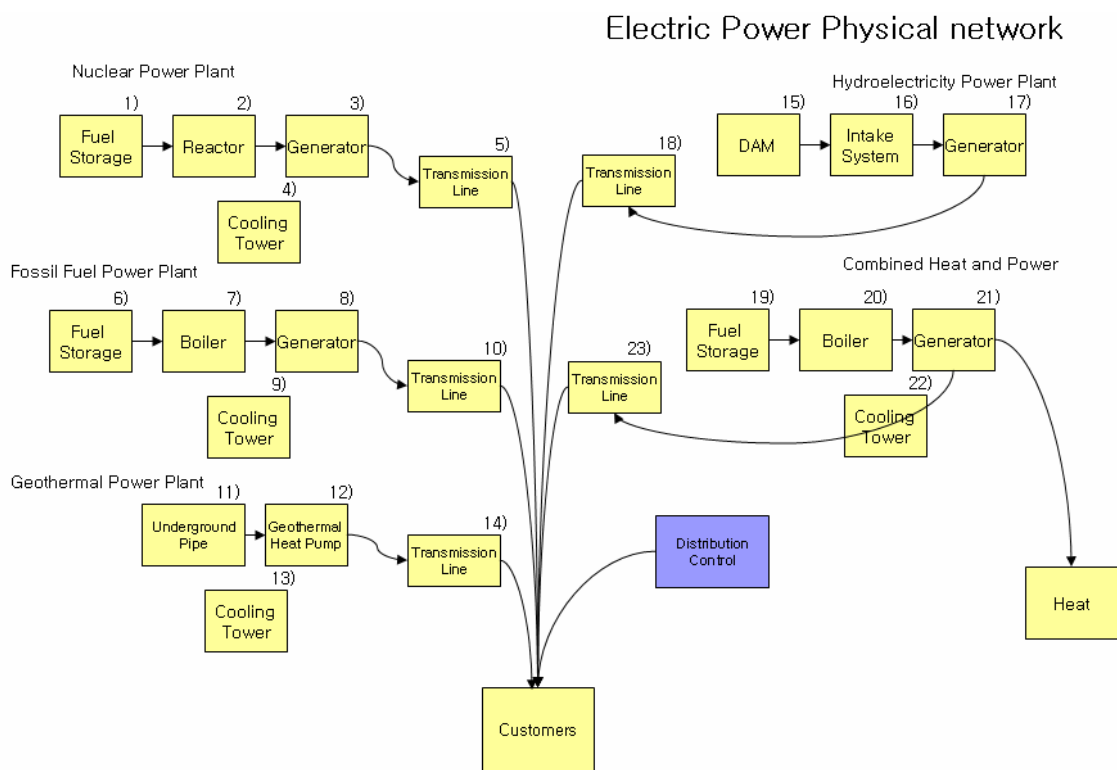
Electric Power Physical network

Nuclear Power Plant

1) Fuel Storage

2) Reactor

3) Generator

4) Cooling Tower

5) Transmission Line

Hydroelectricity Power Plant

15) DAM

16) Intake System

17) Generator

18) Transmission Line

Fossil Fuel Power Plant

6) Fuel Storage

7) Boiler

8) Generator

9) Cooling Tower

10) Transmission Line

Combined Heat and Power

19) Fuel Storage

20) Boiler

21) Generator

22) Cooling Tower

23) Transmission Line

Geothermal Power Plant

11) Underground Pipe

12) Geothermal Heat Pump

13) Cooling Tower

14) Transmission Line

Distribution Control

Heat

Customers